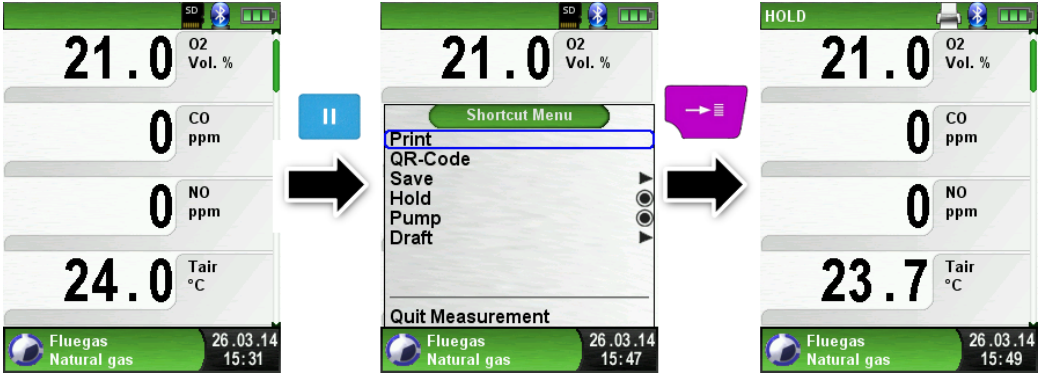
SD

21.0 O2 Vol. %

0 CO ppm

0 NO ppm

24.0 Tair °C

Fluegas Natural gas 26.03.14 15:31

II

SD

21.0 O2 Vol. %

Shortcut Menu

Print
QR-Code
Save
Hold
Pump
Draft

Quit Measurement

Fluegas Natural gas 26.03.14 15:47

HOLD

21.0 O2 Vol. %

0 CO ppm

0 NO ppm

23.7 Tair °C

Fluegas Natural gas 26.03.14 15:49